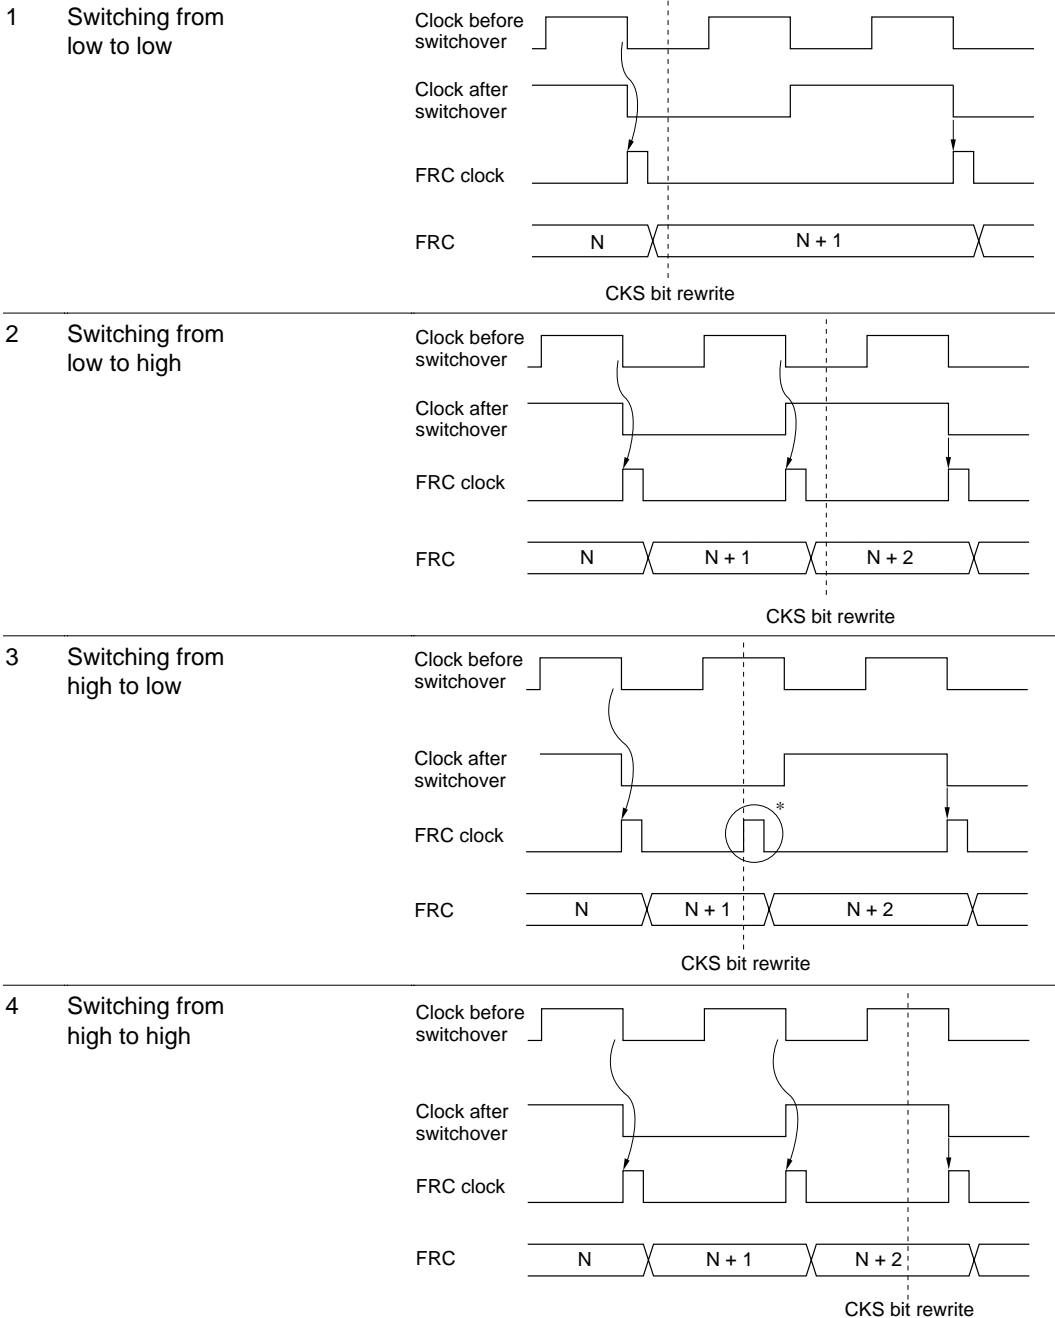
1 Switching from low to low

Clock before switchover

Clock after switchover

FRC clock

FRC

N

N + 1

CKS bit rewrite

2 Switching from low to high

Clock before switchover

Clock after switchover

FRC clock

FRC

N

N + 1

N + 2

CKS bit rewrite

3 Switching from high to low

Clock before switchover

Clock after switchover

FRC clock

*

FRC

N

N + 1

N + 2

CKS bit rewrite

4 Switching from high to high

Clock before switchover

Clock after switchover

FRC clock

FRC

N

N + 1

N + 2

CKS bit rewrite